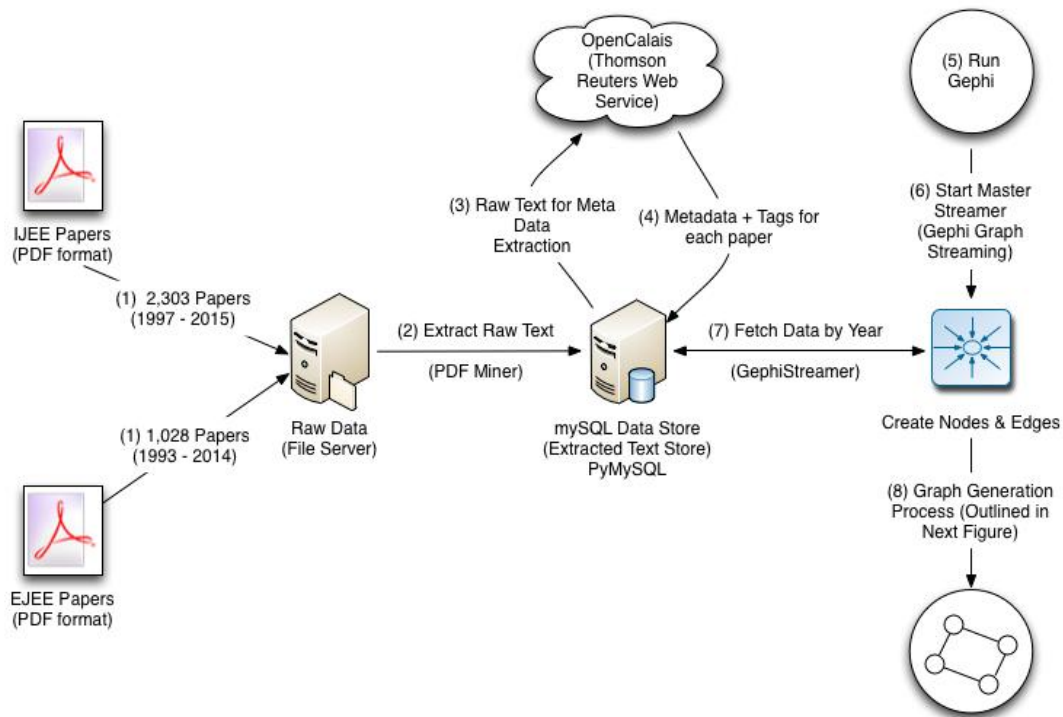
OpenCalais (Thomson Reuters Web Service)

(5) Run Gephi

IJEE Papers (PDF format)

(1) 2,303 Papers (1997 - 2015)

(3) Raw Text for Meta Data Extraction

(4) Metadata + Tags for each paper

(6) Start Master Streamer (Gephi Graph Streaming)

(2) Extract Raw Text

(PDF Miner)

(7) Fetch Data by Year

(GephiStreamer)

(1) 1,028 Papers (1993 - 2014)

Raw Data (File Server)

mySQL Data Store (Extracted Text Store) PyMySQL

Create Nodes & Edges

(8) Graph Generation Process (Outlined in Next Figure)

EJEE Papers (PDF format)